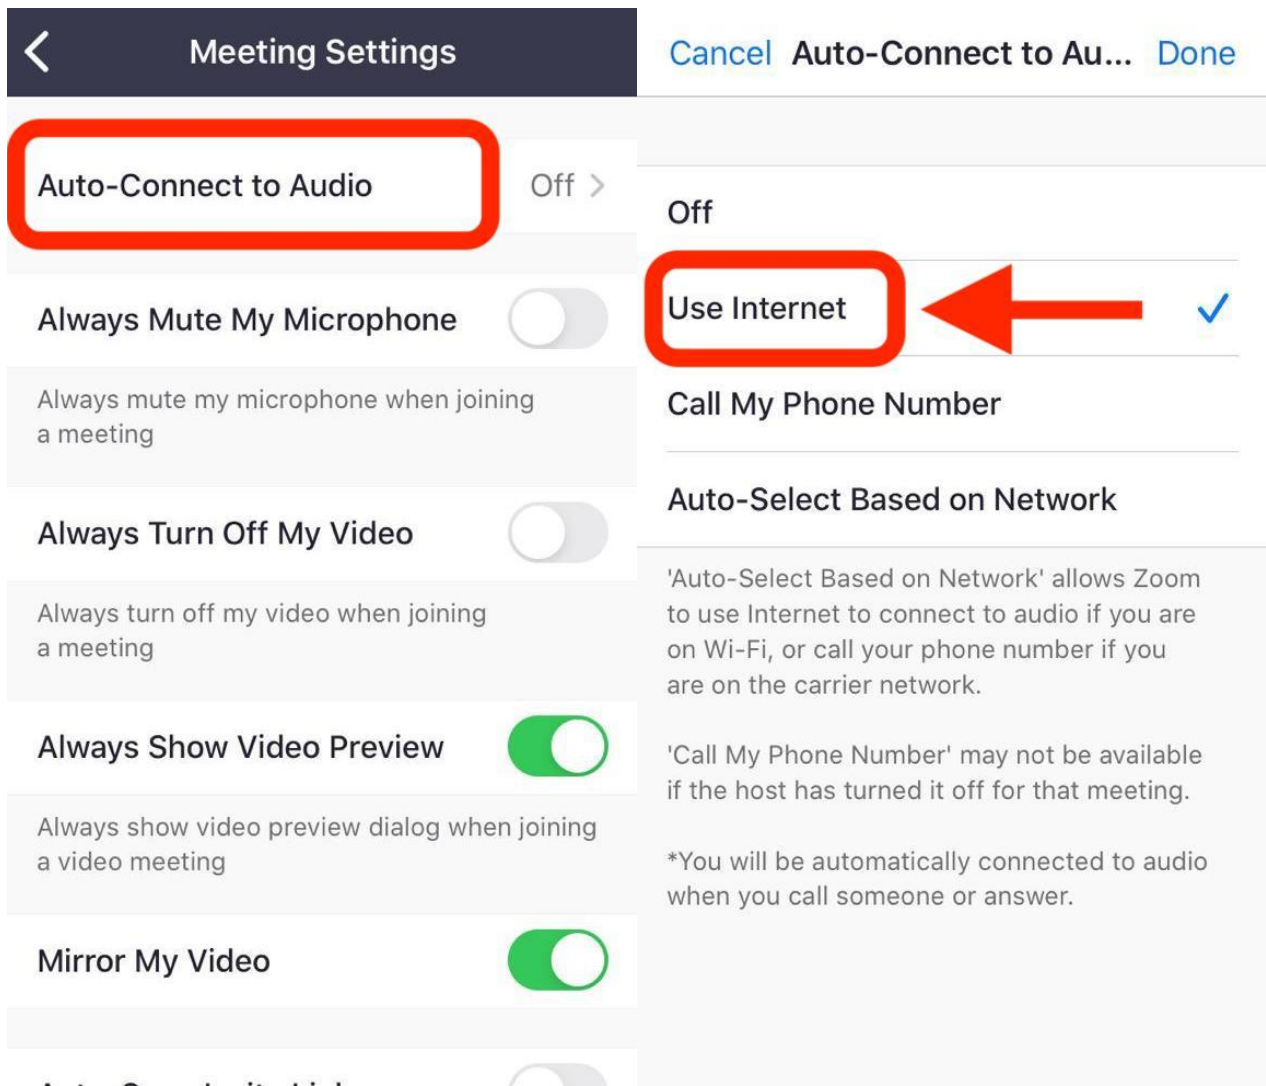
Meeting Settings

Auto-Connect to Audio Off

Always Mute My Microphone

Always mute my microphone when joining a meeting

Always Turn Off My Video

Always turn off my video when joining a meeting

Always Show Video Preview

Always show video preview dialog when joining a video meeting

Mirror My Video

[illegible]

Cancel Auto-Connect to Au... Done

Off

Use Internet

Call My Phone Number

Auto-Select Based on Network

'Auto-Select Based on Network' allows Zoom to use Internet to connect to audio if you are on Wi-Fi, or call your phone number if you are on the carrier network.

'Call My Phone Number' may not be available if the host has turned it off for that meeting.

*You will be automatically connected to audio when you call someone or answer.